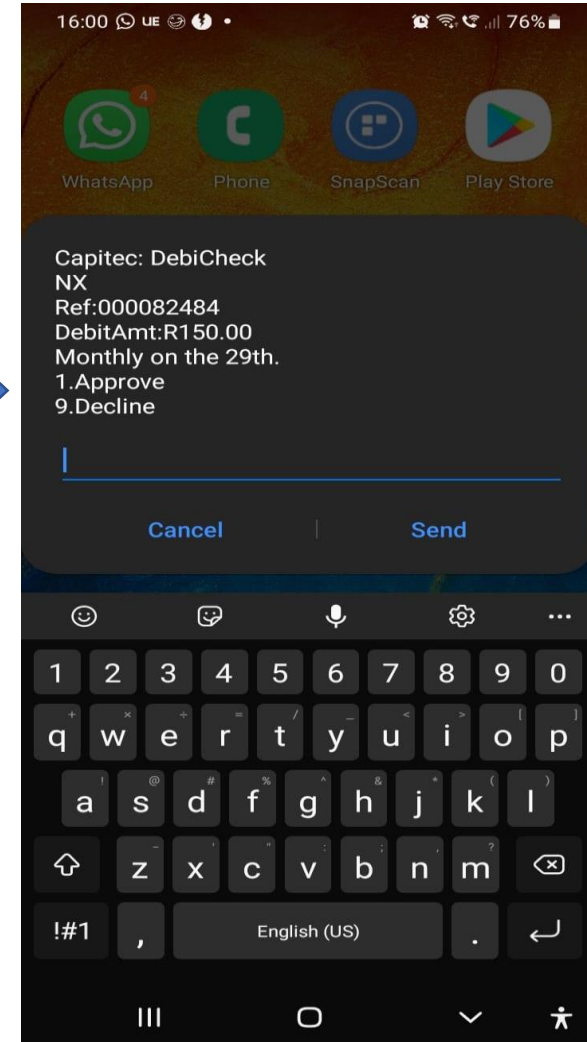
16:00 UE • 76%

4
WhatsApp Phone SnapScan Play Store

Capitec: DebiCheck
NX
Ref:000082484
DebitAmt:R150.00
Monthly on the 29th.
1.Approve
9.Decline

Cancel Send

1 2 3 4 5 6 7 8 9 0
q w e r t y u i o p
a s d f g h j k l
z x c v b n m
!#1 , English (US) .